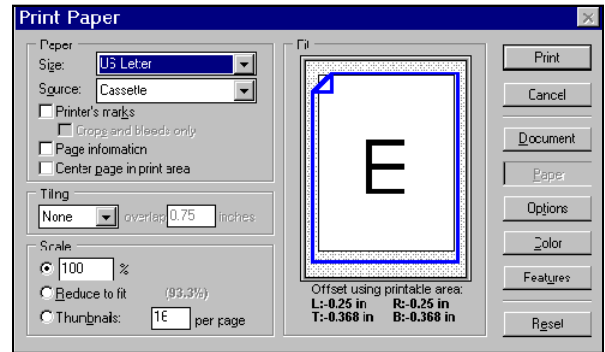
Print Paper

Paper
Size: US Letter
Source: Cassette
Printer's marks
Crops and bleeds only
Page information
Center page in print area

Tiling
None overlap 0.75 inches

Scale
100 %
Reduce to fit (93.3%)
Thumbnails: 16 per page

Fit
E
Offset using printable area:
L:-0.25 in R:-0.25 in
T:-0.368 in B:-0.368 in

Print
Cancel
Document
Paper
Options
Color
Features
Reset